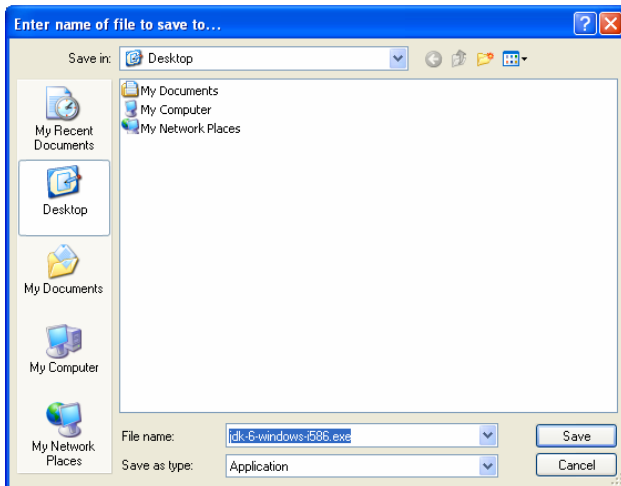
Enter name of file to save to...

Save in: Desktop

My Recent Documents

Desktop

My Documents

My Computer

My Network Places

My Documents
My Computer
My Network Places

File name: jdk-6-windows-i586.exe

Save as type: Application

Save

Cancel